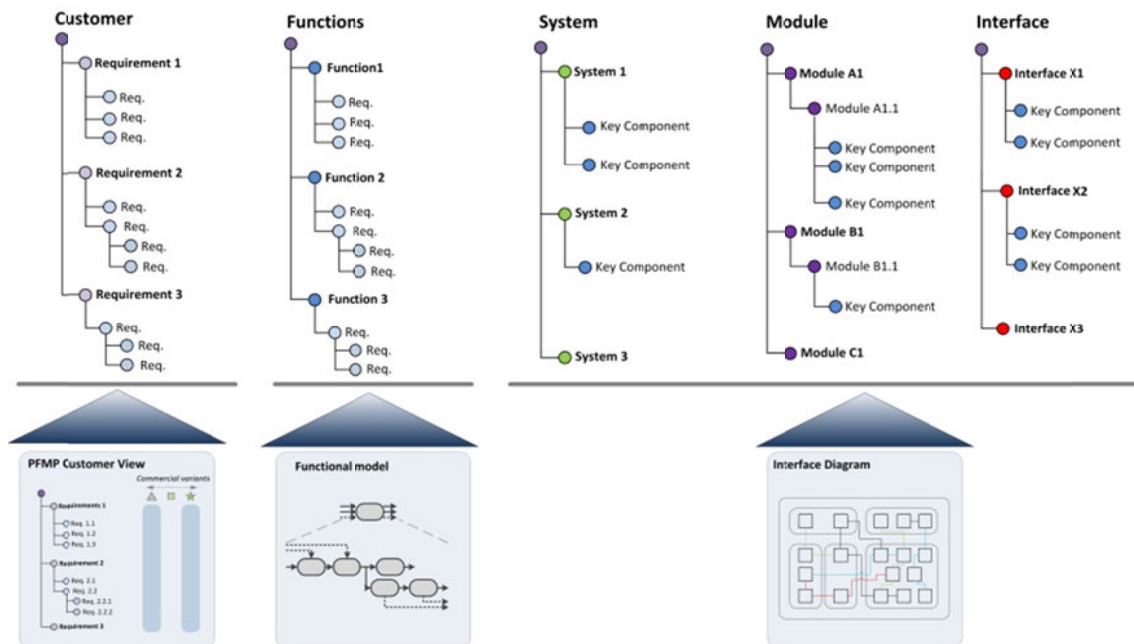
Customer

Requirement 1
Req.
Req.
Req.
Requirement 2
Req.
Req.
Req.
Req.
Requirement 3
Req.
Req.
Req.

Functions

Function1
Req.
Req.
Req.
Function 2
Req.
Req.
Req.
Req.
Function 3
Req.
Req.
Req.

System

System 1
Key Component
Key Component
System 2
Key Component
System 3

Module

Module A1
Module A1.1
Key Component
Key Component
Key Component
Module B1
Module B1.1
Key Component
Module C1

Interface

Interface X1
Key Component
Key Component
Interface X2
Key Component
Key Component
Interface X3

PFMP Customer View
Commercial variants
Requirements 1
Req. 1.1
Req. 1.2
Req. 1.3
Requirement 2
Req. 2.1
Req. 2.2
Req. 2.2.1
Req. 2.2.2
Requirement 3

Functional model

Interface Diagram